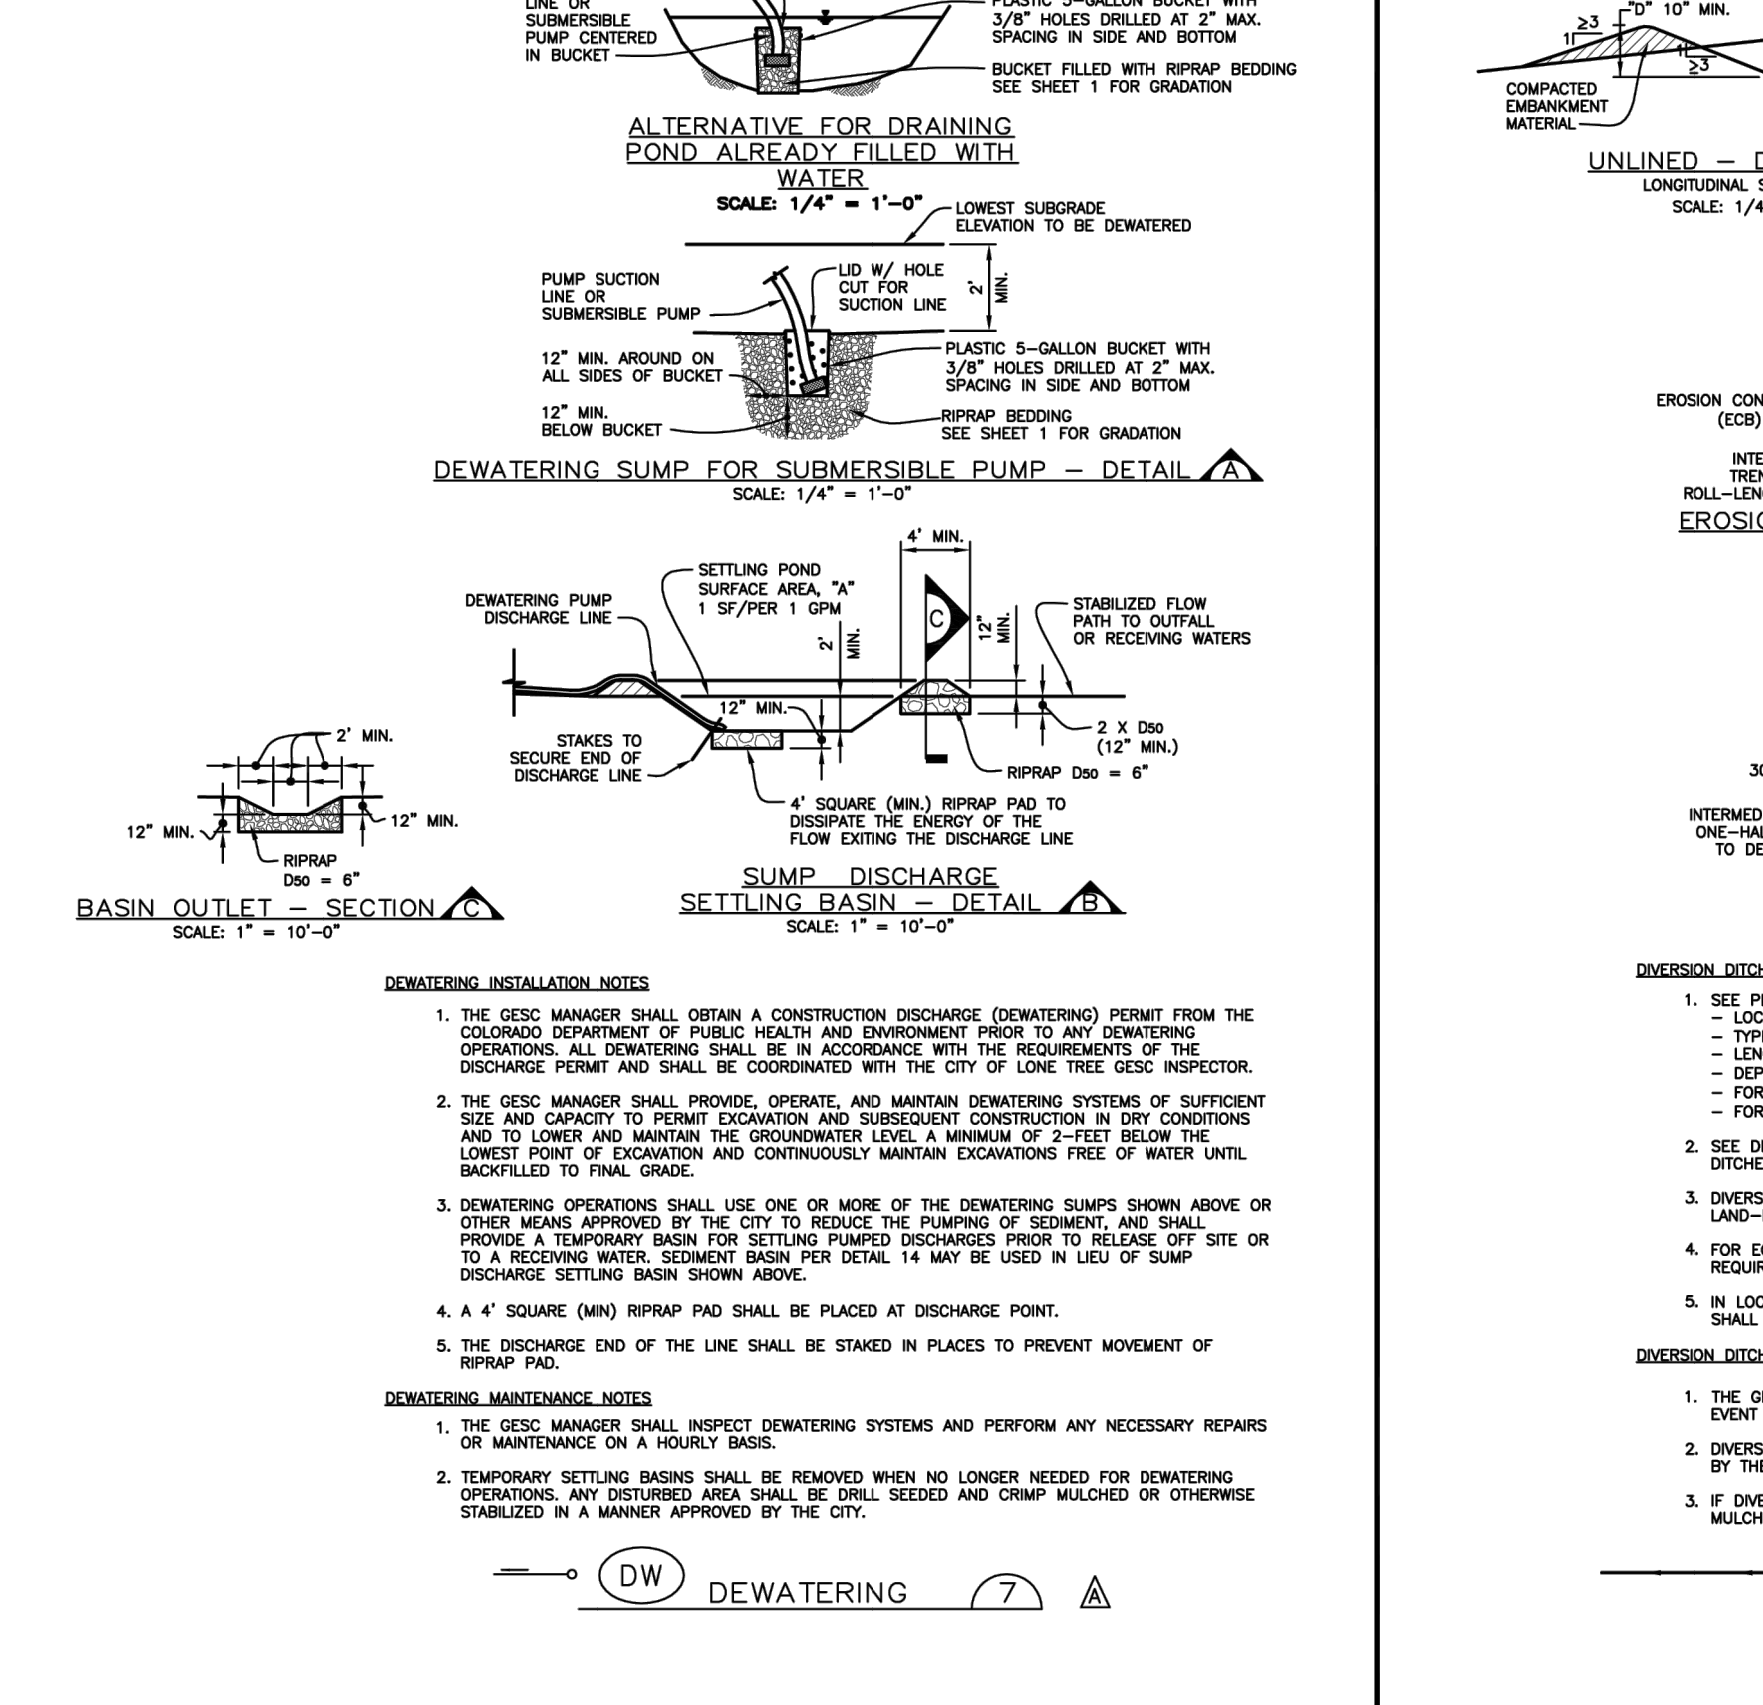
LINE OR SUBMERSIBLE PUMP CENTERED IN BUCKET

PLASTIC 5-GALLON BUCKET WITH 3/8" HOLES DRILLED AT 2" MAX. SPACING IN SIDE AND BOTTOM

BUCKET FILLED WITH RIPRAP BEDDING SEE SHEET 1 FOR GRADATION

ALTERNATIVE FOR DRAINING POND ALREADY FILLED WITH WATER
SCALE: 1/4" = 1'-0"

LOWEST SUBGRADE ELEVATION TO BE DEWATERED

PUMP SUCTION LINE OR SUBMERSIBLE PUMP

LID W/ HOLE CUT FOR SUCTION LINE

2' MIN.

12" MIN. AROUND ON ALL SIDES OF BUCKET

PLASTIC 5-GALLON BUCKET WITH 3/8" HOLES DRILLED AT 2" MAX. SPACING IN SIDE AND BOTTOM

12" MIN. BELOW BUCKET

RIPRAP BEDDING SEE SHEET 1 FOR GRADATION

DEWATERING SUMP FOR SUBMERSIBLE PUMP – DETAIL A
SCALE: 1/4" = 1'-0"

4' MIN.

DEWATERING PUMP DISCHARGE LINE

SETTLING POND SURFACE AREA, "A" 1 SF/PER 1 GPM

2' MIN.

C

12" MIN.

STABILIZED FLOW PATH TO OUTFALL OR RECEIVING WATERS

12" MIN.

STAKES TO SECURE END OF DISCHARGE LINE

2 X D50 (12" MIN.)

RIPRAP D50 = 6"

4' SQUARE (MIN.) RIPRAP PAD TO DISSIPATE THE ENERGY OF THE FLOW EXITING THE DISCHARGE LINE

2' MIN.

12" MIN.

12" MIN.

RIPRAP D50 = 6"

BASIN OUTLET – SECTION C
SCALE: 1" = 10'-0"

SUMP DISCHARGE SETTLING BASIN – DETAIL B
SCALE: 1" = 10'-0"

DEWATERING INSTALLATION NOTES

1. THE GESC MANAGER SHALL OBTAIN A CONSTRUCTION DISCHARGE (DEWATERING) PERMIT FROM THE COLORADO DEPARTMENT OF PUBLIC HEALTH AND ENVIRONMENT PRIOR TO ANY DEWATERING OPERATIONS. ALL DEWATERING SHALL BE IN ACCORDANCE WITH THE REQUIREMENTS OF THE DISCHARGE PERMIT AND SHALL BE COORDINATED WITH THE CITY OF LONE TREE GESC INSPECTOR.

2. THE GESC MANAGER SHALL PROVIDE, OPERATE, AND MAINTAIN DEWATERING SYSTEMS OF SUFFICIENT SIZE AND CAPACITY TO PERMIT EXCAVATION AND SUBSEQUENT CONSTRUCTION IN DRY CONDITIONS AND TO LOWER AND MAINTAIN THE GROUNDWATER LEVEL A MINIMUM OF 2-FEET BELOW THE LOWEST POINT OF EXCAVATION AND CONTINUOUSLY MAINTAIN EXCAVATIONS FREE OF WATER UNTIL BACKFILLED TO FINAL GRADE.

3. DEWATERING OPERATIONS SHALL USE ONE OR MORE OF THE DEWATERING SUMPS SHOWN ABOVE OR OTHER MEANS APPROVED BY THE CITY TO REDUCE THE PUMPING OF SEDIMENT, AND SHALL PROVIDE A TEMPORARY BASIN FOR SETTLING PUMPED DISCHARGES PRIOR TO RELEASE OFF SITE OR TO A RECEIVING WATER. SEDIMENT BASIN PER DETAIL 14 MAY BE USED IN LIEU OF SUMP DISCHARGE SETTLING BASIN SHOWN ABOVE.

4. A 4' SQUARE (MIN) RIPRAP PAD SHALL BE PLACED AT DISCHARGE POINT.

5. THE DISCHARGE END OF THE LINE SHALL BE STAKED IN PLACES TO PREVENT MOVEMENT OF RIPRAP PAD.

DEWATERING MAINTENANCE NOTES

1. THE GESC MANAGER SHALL INSPECT DEWATERING SYSTEMS AND PERFORM ANY NECESSARY REPAIRS OR MAINTENANCE ON A HOURLY BASIS.

2. TEMPORARY SETTLING BASINS SHALL BE REMOVED WHEN NO LONGER NEEDED FOR DEWATERING OPERATIONS. ANY DISTURBED AREA SHALL BE DRILL SEEDED AND CRIMP MULCHED OR OTHERWISE STABILIZED IN A MANNER APPROVED BY THE CITY.

DW DEWATERING 7 A

≥3 1 "D" 10" MIN. 1 ≥3
COMPACTED EMBANKMENT MATERIAL
UNLINED – D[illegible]
LONGITUDINAL S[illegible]
SCALE: 1/4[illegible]
EROSION CON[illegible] (ECB)
INTE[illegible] TREN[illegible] ROLL-LEN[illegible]
EROSI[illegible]
30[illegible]
INTERMED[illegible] ONE-HAL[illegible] TO DE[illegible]
DIVERSION DITC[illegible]
1. SEE P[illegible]
– LOC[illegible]
– TYP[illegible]
– LEN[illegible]
– DEP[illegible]
– FOR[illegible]
– FOR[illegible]
2. SEE D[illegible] DITCHE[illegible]
3. DIVERS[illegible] LAND-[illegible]
4. FOR E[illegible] REQUIR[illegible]
5. IN LOC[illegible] SHALL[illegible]
DIVERSION DITC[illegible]
1. THE G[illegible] EVENT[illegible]
2. DIVERS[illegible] BY THE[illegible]
3. IF DIVE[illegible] MULCH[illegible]